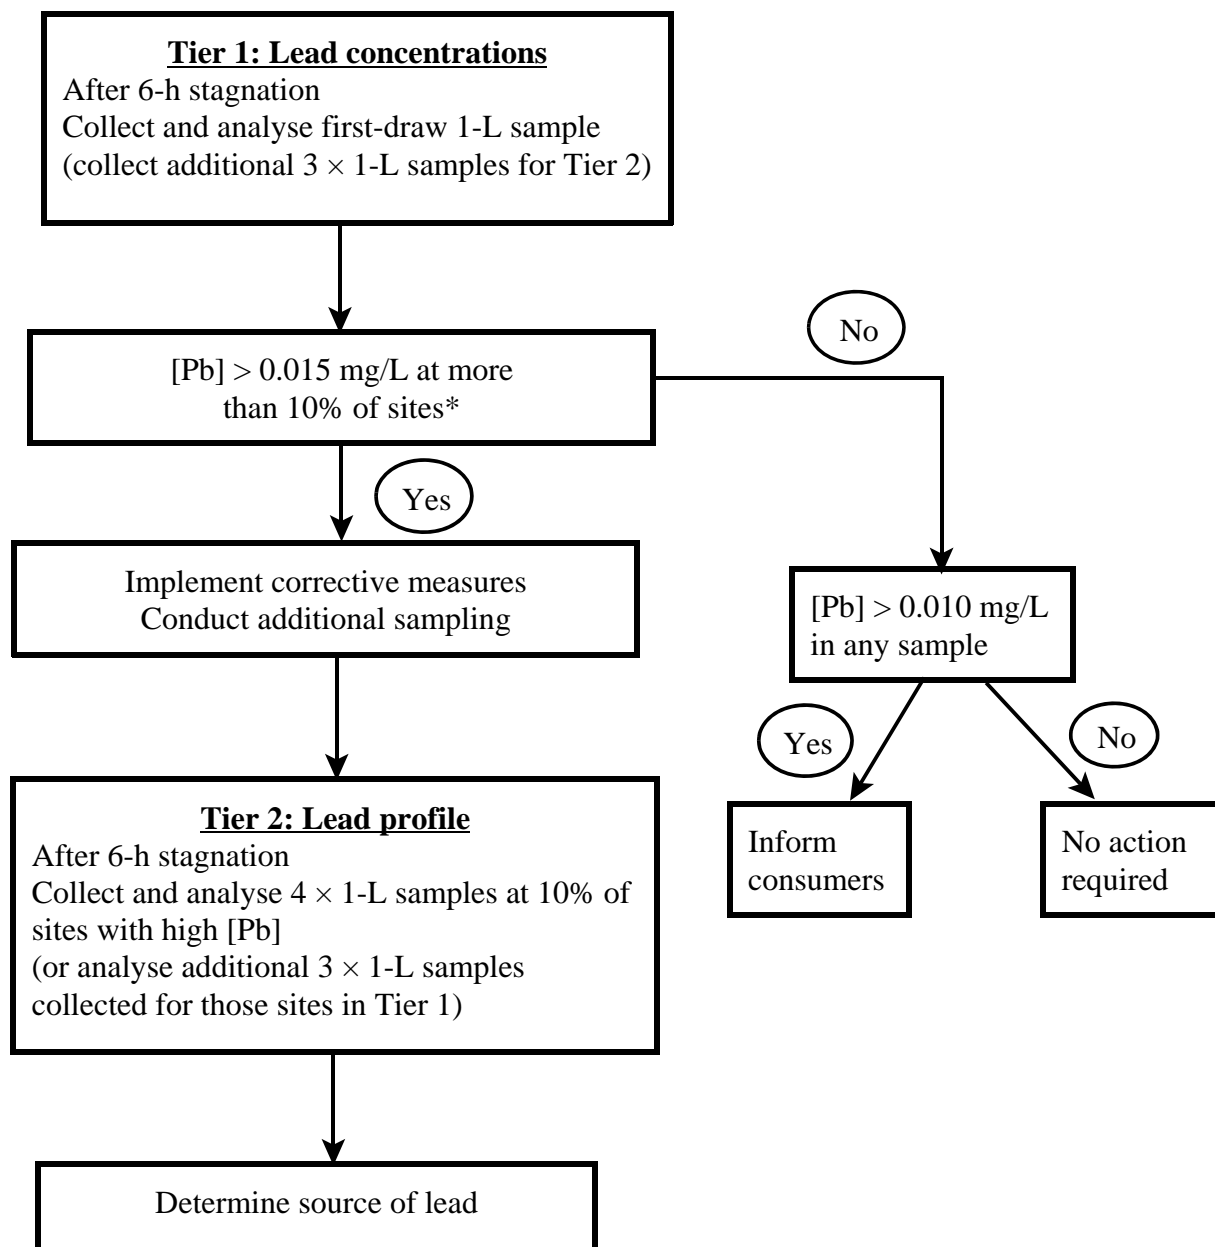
Tier 1: Lead concentrations
After 6-h stagnation
Collect and analyse first-draw 1-L sample
(collect additional $3 \times$ 1-L samples for Tier 2)

[Pb] > 0.015 mg/L at more than 10% of sites*

No

Yes

Implement corrective measures
Conduct additional sampling

[Pb] > 0.010 mg/L in any sample

Yes

No

Inform consumers

No action required

Tier 2: Lead profile
After 6-h stagnation
Collect and analyse $4 \times$ 1-L samples at 10% of sites with high [Pb]
(or analyse additional $3 \times$ 1-L samples collected for those sites in Tier 1)

Determine source of lead